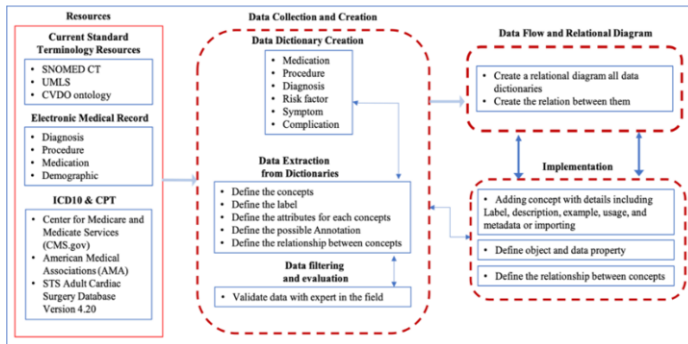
Resources

Current Standard Terminology Resources

- SNOMED CT
- UMLS
- CVDO ontology

Electronic Medical Record

- Diagnosis
- Procedure
- Medication
- Demographic

ICD10 & CPT

- Center for Medicare and Medicate Services (CMS.gov)
- American Medical Associations (AMA)
- STS Adult Cardiac Surgery Database Version 4.20

Data Collection and Creation

Data Dictionary Creation

- Medication
- Procedure
- Diagnosis
- Risk factor
- Symptom
- Complication

Data Extraction from Dictionaries

- Define the concepts
- Define the label
- Define the attributes for each concepts
- Define the possible Annotation
- Define the relationship between concepts

Data filtering and evaluation

- Validate data with expert in the field

Data Flow and Relational Diagram

- Create a relational diagram all data dictionaries
- Create the relation between them

Implementation

- Adding concept with details including Label, description, example, usage, and metadata or importing
- Define object and data property
- Define the relationship between concepts